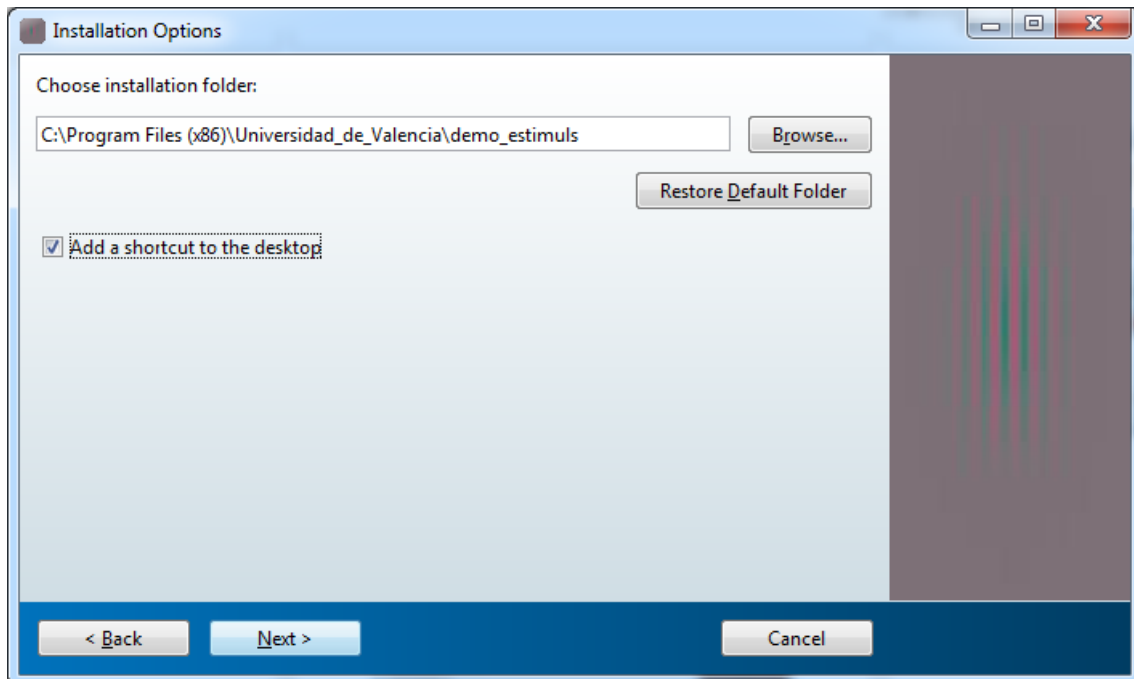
Installation Options

Choose installation folder:

C:\Program Files (x86)\Universidad_de_Valencia\demo_estimuls

Browse...

Restore Default Folder

Add a shortcut to the desktop

< Back

Next >

Cancel